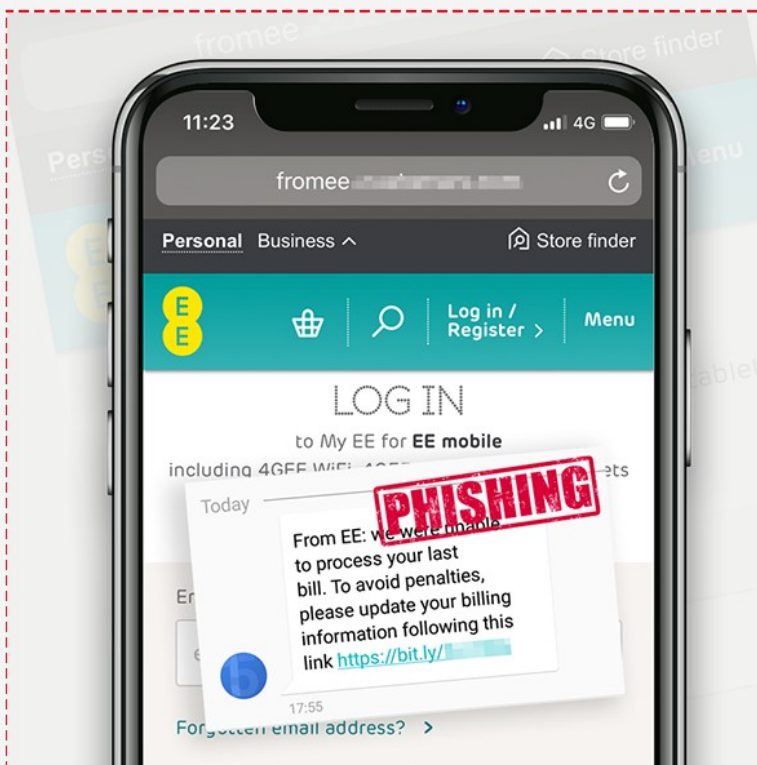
11:23
4G

fromee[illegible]

Personal Business ^
Store finder

EE
Log in / Register >
Menu

LOG IN
to My EE for EE mobile
including 4GEE WiFi, 4GEE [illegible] ets

Today

PHISHING

From EE: we were unable to process your last bill. To avoid penalties, please update your billing information following this link https://bit.ly/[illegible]

17:55

En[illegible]

e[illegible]

Forgotten email address? >